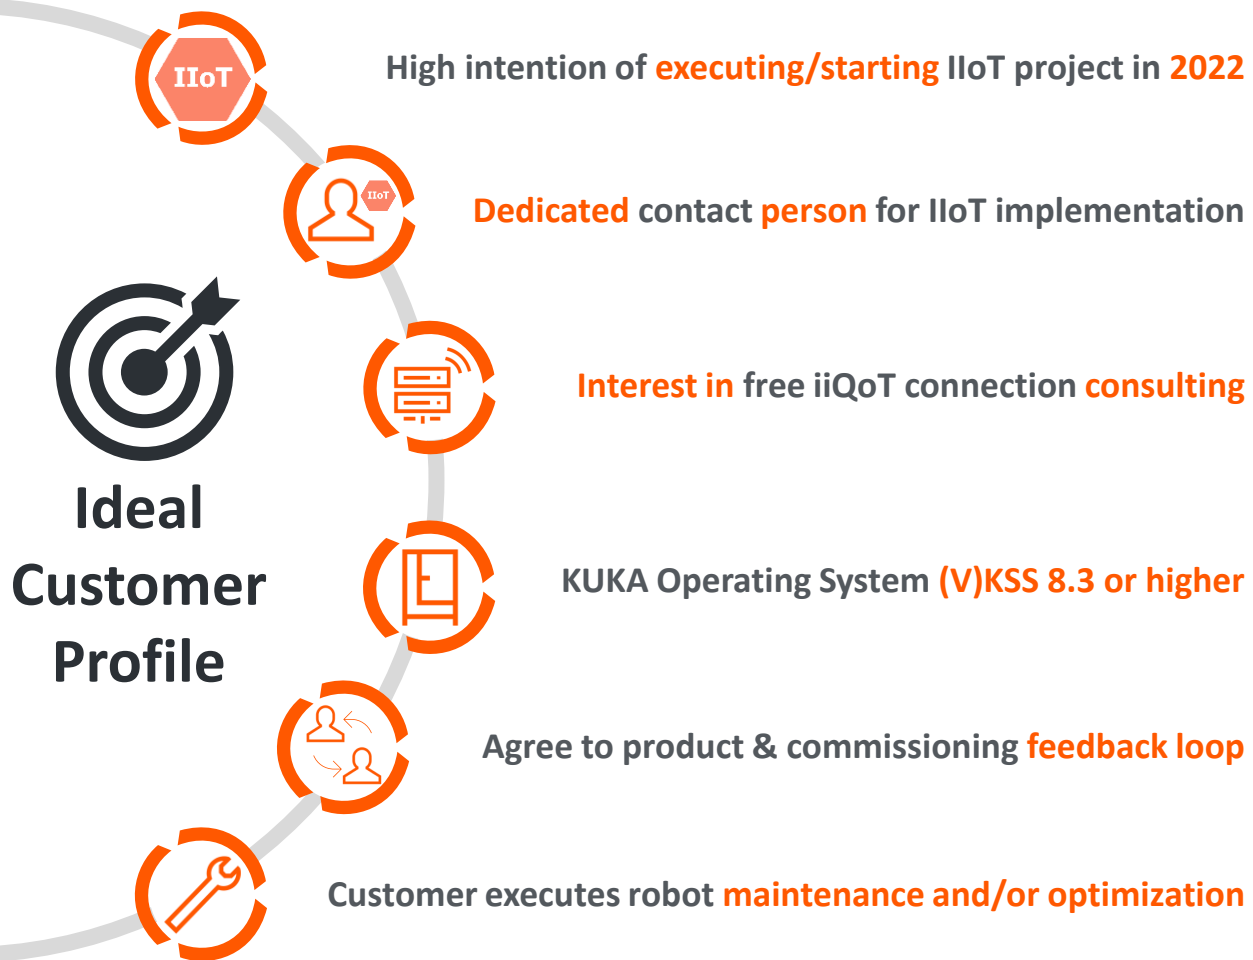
IIoT

High intention of executing/starting IIoT project in 2022

IIoT

Dedicated contact person for IIoT implementation

Interest in free iiQoT connection consulting

KUKA Operating System (V)KSS 8.3 or higher

Agree to product & commissioning feedback loop

Customer executes robot maintenance and/or optimization

Ideal Customer Profile